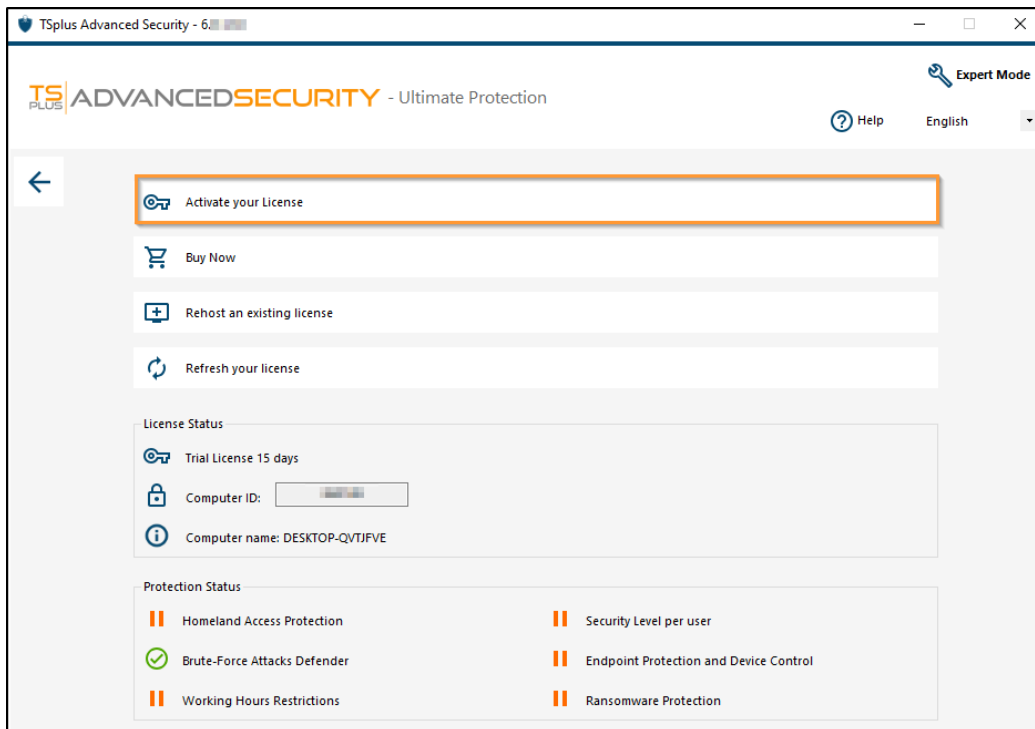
TSplus Advanced Security - 6.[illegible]

TS PLUS ADVANCEDSECURITY - Ultimate Protection

Expert Mode

Help

English

Activate your License

Buy Now

Rehost an existing license

Refresh your license

License Status

Trial License 15 days

Computer ID: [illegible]

Computer name: DESKTOP-QVTJFVE

Protection Status

Homeland Access Protection

Security Level per user

Brute-Force Attacks Defender

Endpoint Protection and Device Control

Working Hours Restrictions

Ransomware Protection